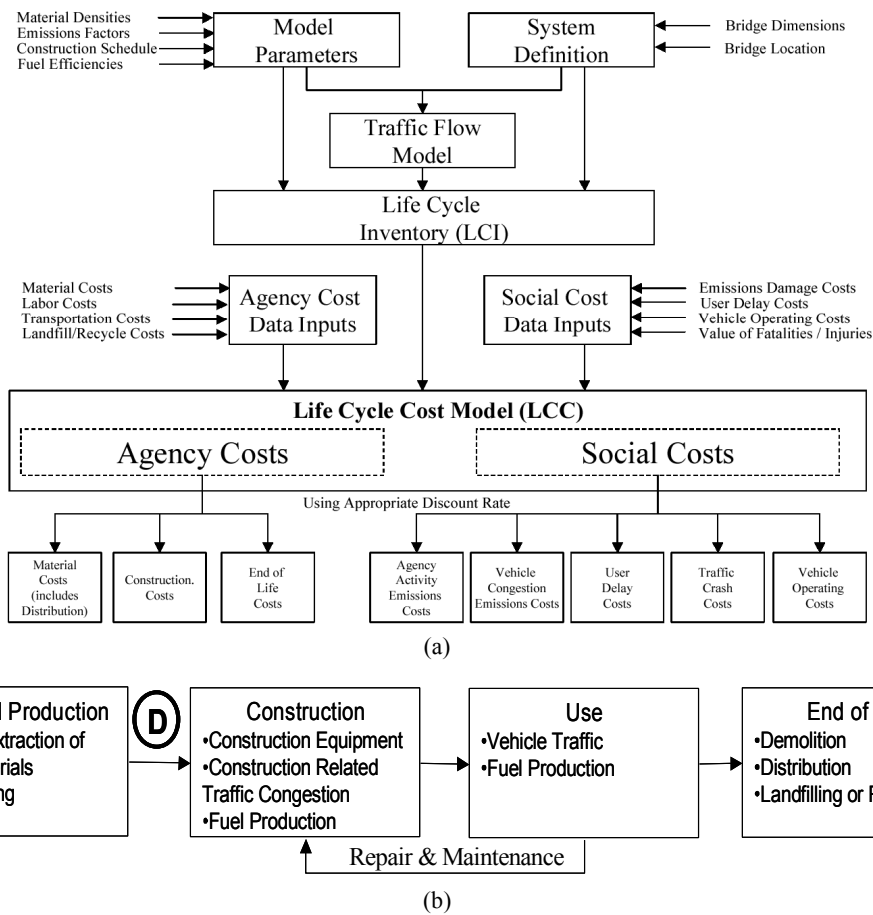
Material Densities
Emissions Factors
Construction Schedule
Fuel Efficiencies

Model Parameters

System Definition

Bridge Dimensions
Bridge Location

Traffic Flow Model

Life Cycle Inventory (LCI)

Material Costs
Labor Costs
Transportation Costs
Landfill/Recycle Costs

Agency Cost Data Inputs

Social Cost Data Inputs

Emissions Damage Costs
User Delay Costs
Vehicle Operating Costs
Value of Fatalities / Injuries

Life Cycle Cost Model (LCC)

Agency Costs

Social Costs

Using Appropriate Discount Rate

Material Costs (includes Distribution)

Construction. Costs

End of Life Costs

Agency Activity Emissions Costs

Vehicle Congestion Emissions Costs

User Delay Costs

Traffic Crash Costs

Vehicle Operating Costs

(a)

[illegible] Production
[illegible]xtraction of
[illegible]rials
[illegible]ng

D

Construction
•Construction Equipment
•Construction Related Traffic Congestion
•Fuel Production

Use
•Vehicle Traffic
•Fuel Production

End of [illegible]
•Demolition
•Distribution
•Landfilling or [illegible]

Repair & Maintenance

(b)